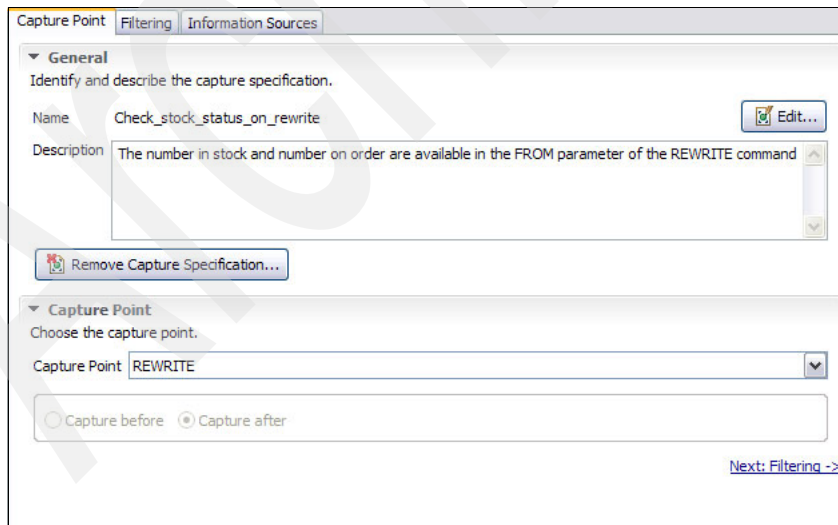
Capture Point Filtering Information Sources

General

Identify and describe the capture specification.

Name Check_stock_status_on_rewrite

Edit...

Description The number in stock and number on order are available in the FROM parameter of the REWRITE command

Remove Capture Specification...

Capture Point

Choose the capture point.

Capture Point REWRITE

Capture before Capture after

Next: Filtering ->